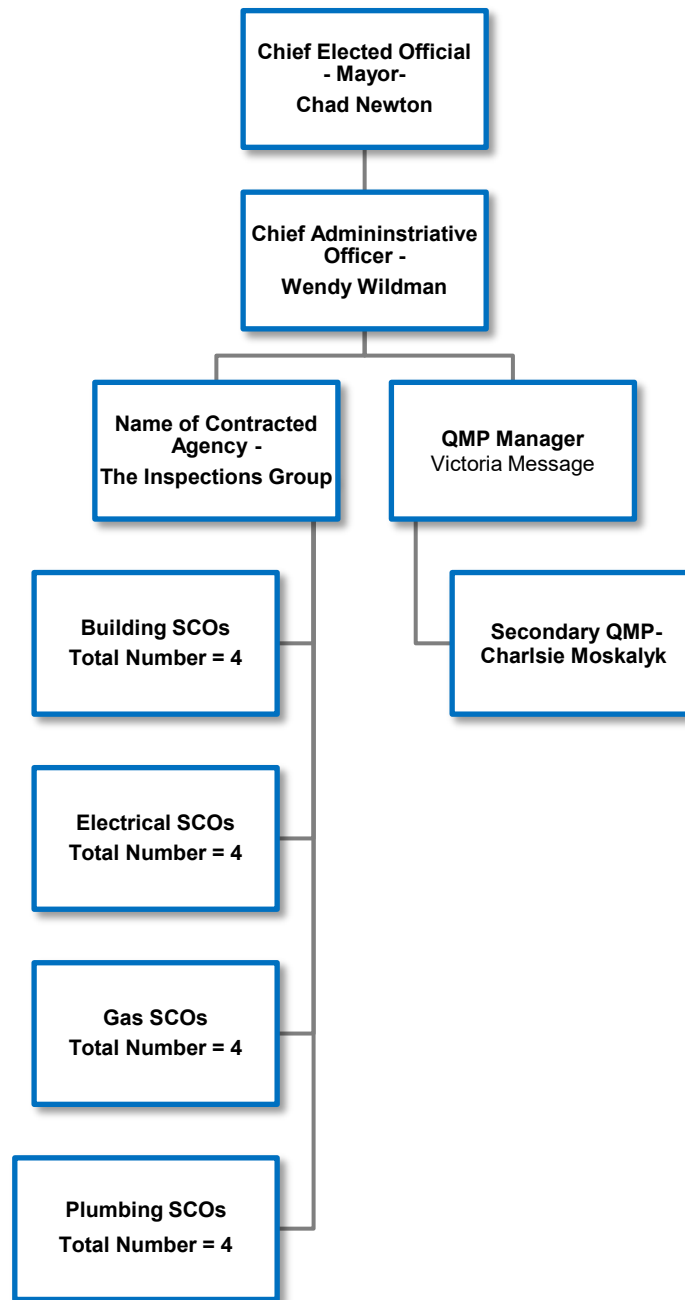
Chief Elected Official
- Mayor-
Chad Newton

Chief Admininstriative Officer -
Wendy Wildman

Name of Contracted Agency -
The Inspections Group

QMP Manager
Victoria Message

Building SCOs
Total Number = 4

Secondary QMP-
Charlsie Moskalyk

Electrical SCOs
Total Number = 4

Gas SCOs
Total Number = 4

Plumbing SCOs
Total Number = 4